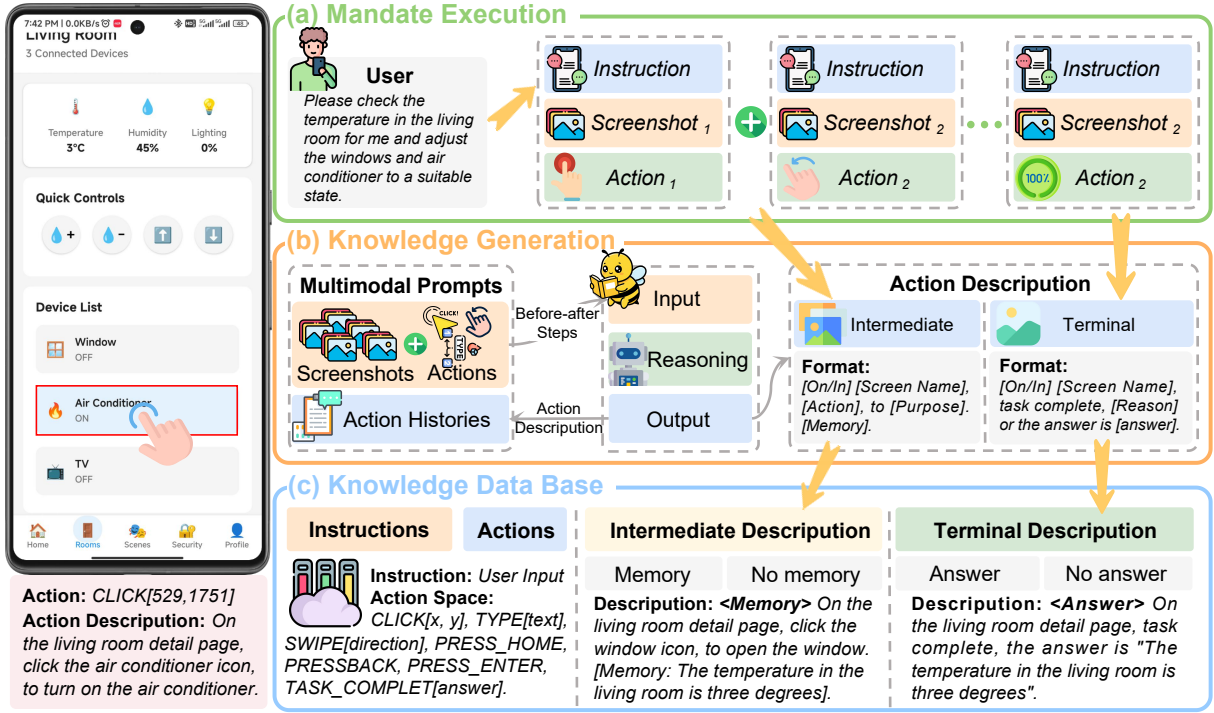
7:42 PM | 0.0KB/s

Living Room
3 Connected Devices

Temperature
3°C

Humidity
45%

Lighting
0%

Quick Controls

+

−

Device List

Window
OFF

Air Conditioner
ON

TV
OFF

Home
Rooms
Scenes
Security
Profile

**Action:** CLICK[529,1751]
**Action Description:** On the living room detail page, click the air conditioner icon, to turn on the air conditioner.

(a) Mandate Execution

User
Please check the temperature in the living room for me and adjust the windows and air conditioner to a suitable state.

Instruction
Screenshot $_1$
Action $_1$

Instruction
Screenshot $_2$
Action $_2$

Instruction
Screenshot $_2$
100%
Action $_2$

(b) Knowledge Generation

Multimodal Prompts
CLICK!
TYPE
Screenshots
Actions
Action Histories

Before-after Steps

Input
Reasoning
Output

Action Description

Action Description
Intermediate
Terminal

Format:
[On/In] [Screen Name], [Action], to [Purpose]. [Memory].

Format:
[On/In] [Screen Name], task complete, [Reason] or the answer is [answer].

(c) Knowledge Data Base

Instructions
Actions

Instruction: User Input
Action Space: CLICK[x, y], TYPE[text], SWIPE[direction], PRESS_HOME, PRESSBACK, PRESS_ENTER, TASK_COMPLET[answer].

Intermediate Description
Memory
No memory
Description: <Memory> On the living room detail page, click the window icon, to open the window. [Memory: The temperature in the living room is three degrees].

Terminal Description
Answer
No answer
Description: <Answer> On the living room detail page, task complete, the answer is "The temperature in the living room is three degrees".